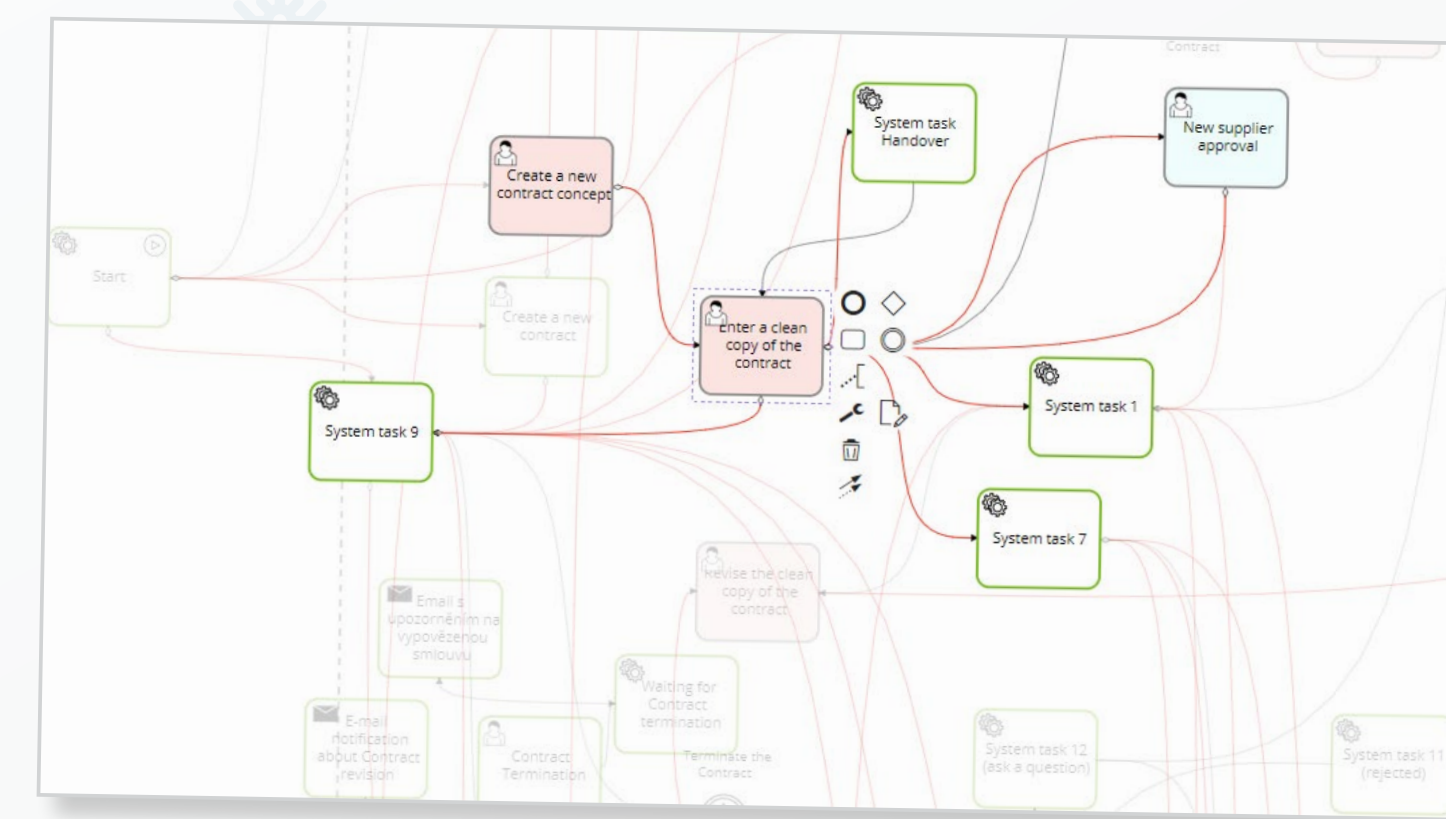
Contract

Create a new contract concept

System task Handover

New supplier approval

Start

Create a new contract

Enter a clean copy of the contract

System task 9

System task 1

System task 7

Revise the clean copy of the contract

Email s upozorněním na vypovězenou smlouvu

Waiting for Contract termination

E-mail notification about Contract revision

Contract Termination

Terminate the Contract

System task 12 (ask a question)

System task 11 (rejected)